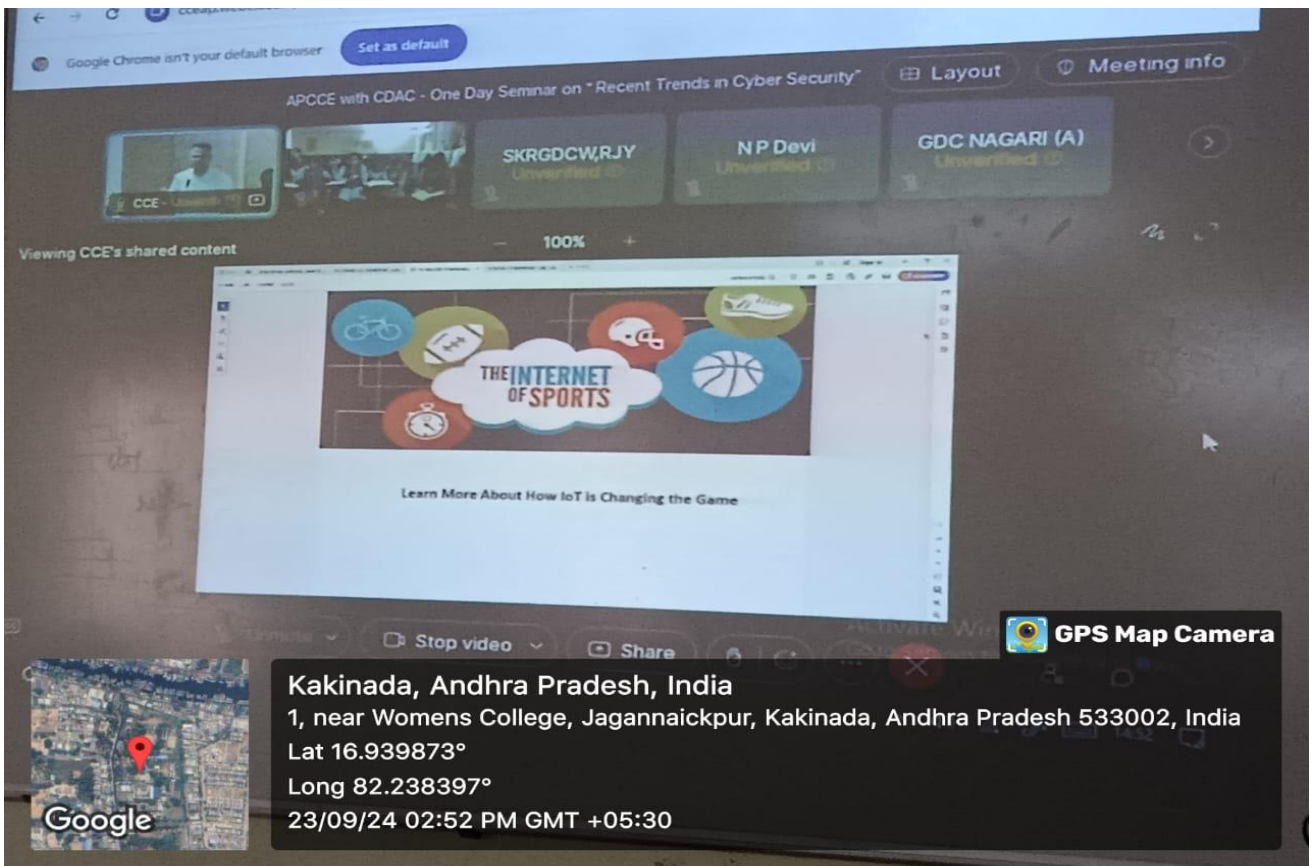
Google Chrome isn't your default browser Set as default

APCCE with CDAC - One Day Seminar on "Recent Trends in Cyber Security"

Layout

Meeting info

CCE - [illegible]

SKRGDCW,RJY
Unverified

N P Devi
Unverified

GDC NAGARI (A)
Unverified

Viewing CCE's shared content

100%

THE INTERNET OF SPORTS

Learn More About How IoT is Changing the Game

Unmute

Stop video

Share

Activate Wi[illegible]

14:52

GPS Map Camera

Google

Kakinada, Andhra Pradesh, India
1, near Womens College, Jagannaickpur, Kakinada, Andhra Pradesh 533002, India
Lat 16.939873°
Long 82.238397°
23/09/24 02:52 PM GMT +05:30